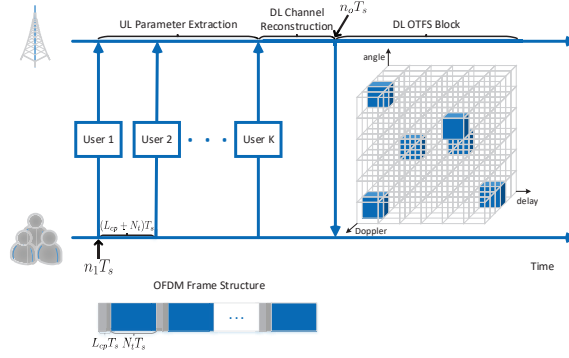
UL Parameter Extraction

DL Channel Reconstruction

$n_o T_s$

DL OTFS Block

angle

User 1

User 2

• • •

User K

delay

Doppler

$(L_{cp} + N_l)T_s$

$n_1 T_s$

Time

OFDM Frame Structure

...

$L_{cp}T_s$ $N_l T_s$